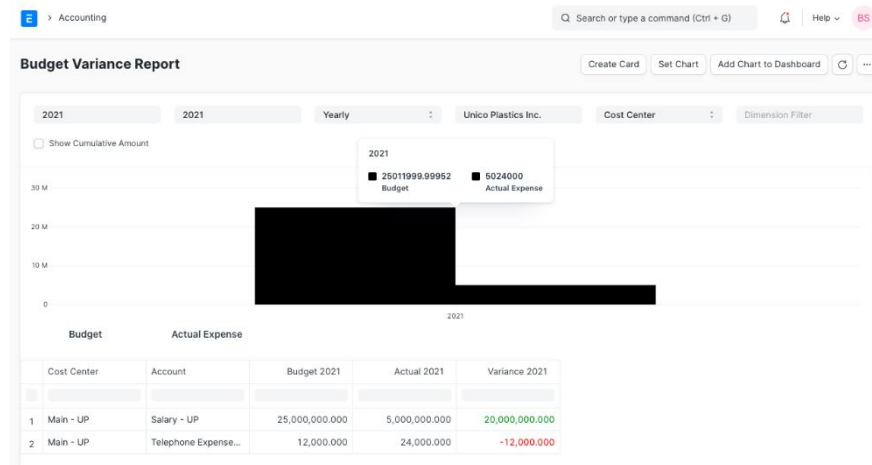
E > Accounting

Search or type a command (Ctrl + G)

Help

BS

Budget Variance Report

Create Card | Set Chart | Add Chart to Dashboard

2021 | 2021 | Yearly | Unico Plastics Inc. | Cost Center | Dimension Filter

Show Cumulative Amount

2021

25011999.99952
Budget

5024000
Actual Expense

30 M

20 M

10 M

0

2021

Budget Actual Expense

| | Cost Center | Account | Budget 2021 | Actual 2021 | Variance 2021 |
|---|---|---|---|---|---|
| | | | | | |
| 1 | Main - UP | Salary - UP | 25,000,000.000 | 5,000,000.000 | 20,000,000.000 |
| 2 | Main - UP | Telephone Expense... | 12,000.000 | 24,000.000 | -12,000.000 |